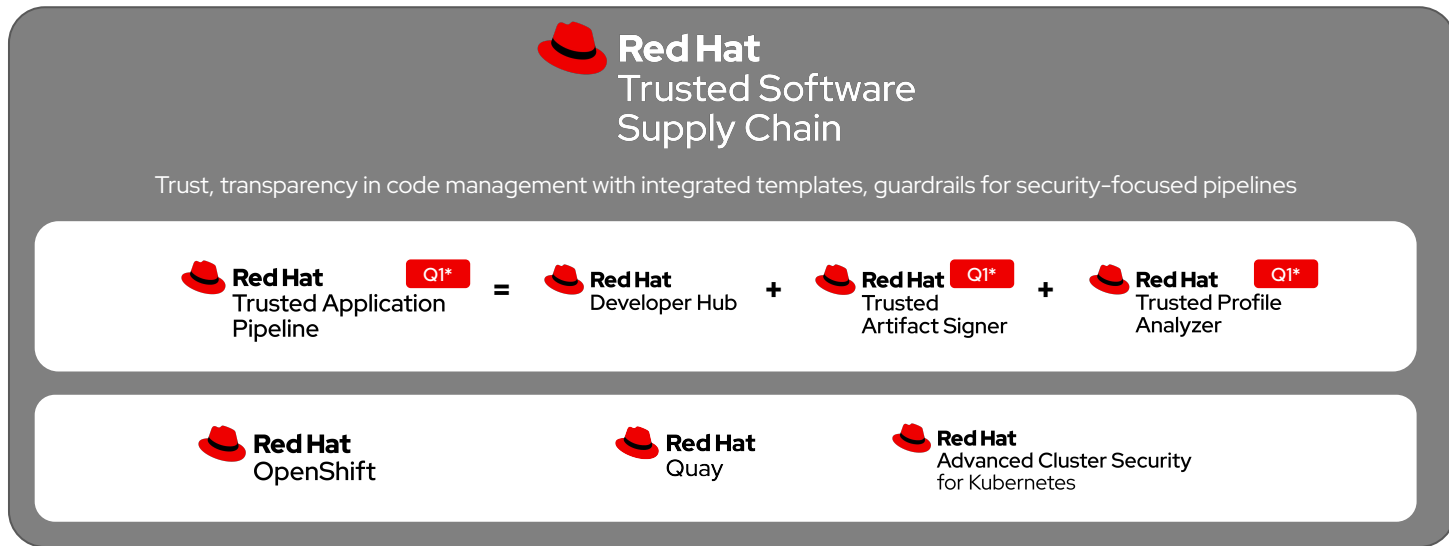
Red Hat
Trusted Software Supply Chain

Trust, transparency in code management with integrated templates, guardrails for security-focused pipelines

Red Hat
Trusted Application Pipeline
Q1*

=

Red Hat
Developer Hub

+

Red Hat
Trusted Artifact Signer
Q1*

+

Red Hat
Trusted Profile Analyzer
Q1*

Red Hat
OpenShift

Red Hat
Quay

Red Hat
Advanced Cluster Security for Kubernetes